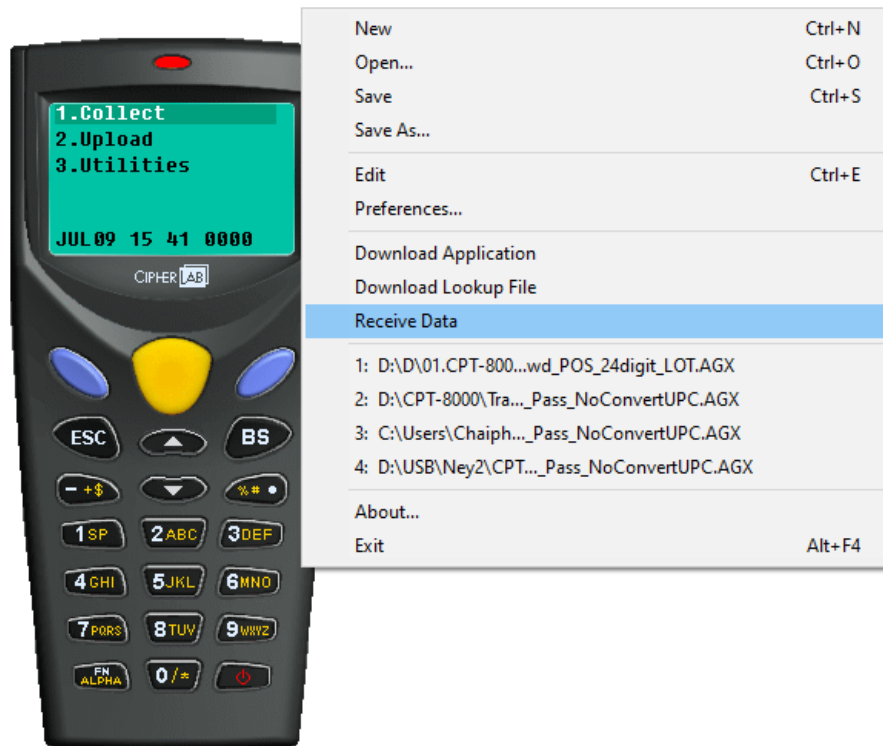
1.Collect
2.Upload
3.Utilities

JUL09 15 41 0000

CIPHER LAB

ESC BS
- +$ %# •
1SP 2ABC 3DEF
4GHI 5JKL 6MNO
7PQRS 8TUV 9WXYZ
FN ALPHA 0/*

New Ctrl+N
Open... Ctrl+O
Save Ctrl+S
Save As...

Edit Ctrl+E
Preferences...

Download Application
Download Lookup File
Receive Data

1: D:\D\01.CPT-800...wd_POS_24digit_LOT.AGX
2: D:\CPT-8000\Tra..._Pass_NoConvertUPC.AGX
3: C:\Users\Chaiph..._Pass_NoConvertUPC.AGX
4: D:\USB\Ney2\CPT..._Pass_NoConvertUPC.AGX

About...
Exit Alt+F4